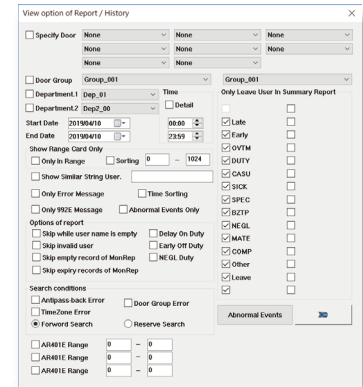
View option of Report / History

Specify Door None None None
None None None
None None

Door Group Group_001 Group_001
Department.1 Dep_01 Time Only Leave User In Summary Report
Department.2 Dep_00 Detail
Start Date 2019/04/10 00:00
End Date 2019/04/10 23:59

Show Range Card Only
Only In Range Sorting 0 – 1024
Show Similar String User.
Only Error Message Time Sorting
Only 992E Message Abnormal Events Only

Options of report
Skip while user name is empty Delay On Duty
Skip invalid user Early Off Duty
Skip empty record of MonRep NEGL Duty
Skip expiry records of MonRep

Late
Early
OVTM
DUTY
CASU
SICK
SPEC
BZTP
NEGL
MATE
COMP
Other
Leave

Search conditions
Antipass-back Error Door Group Error
TimeZone Error
Forword Search Reserve Search

Abnormal Events

AR401E Range 0 – 0
AR401E Range 0 – 0
AR401E Range 0 – 0